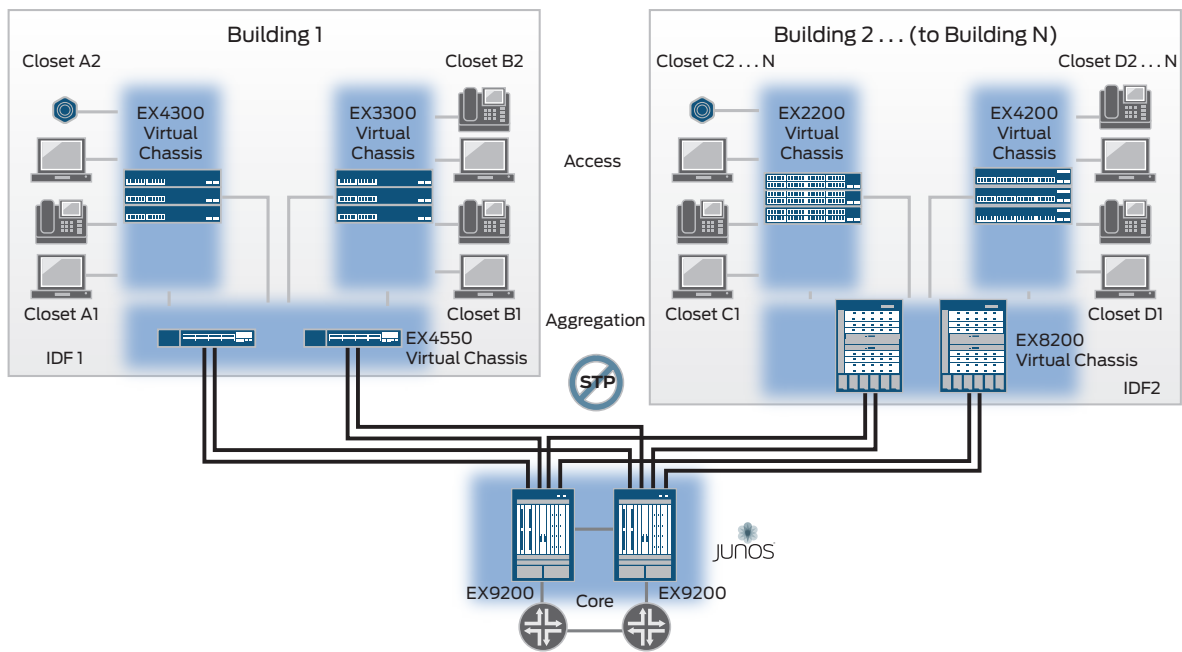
Building 1

Closet A2

Closet B2

EX4300 Virtual Chassis

EX3300 Virtual Chassis

Closet A1

Closet B1

IDF 1

EX4550 Virtual Chassis

Building 2 . . . (to Building N)

Closet C2 . . . N

Closet D2 . . . N

EX2200 Virtual Chassis

EX4200 Virtual Chassis

Access

Aggregation

Closet C1

Closet D1

EX8200 Virtual Chassis

IDF2

STP

JUNOS

EX9200

Core

EX9200